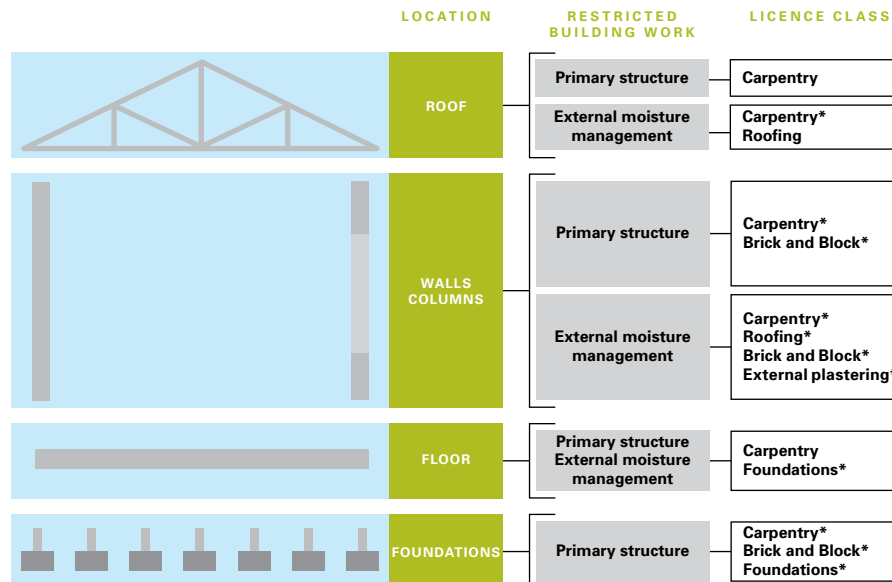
| LOCATION | RESTRICTED BUILDING WORK | LICENCE CLASS |
|---|---|---|
| ROOF | Primary structure | Carpentry |
| | External moisture management | Carpentry* Roofing |
| WALLS COLUMNS | Primary structure | Carpentry* Brick and Block* |
| | External moisture management | Carpentry* Roofing* Brick and Block* External plastering* |
| FLOOR | Primary structure External moisture management | Carpentry Foundations* |
| FOUNDATIONS | Primary structure | Carpentry* Brick and Block* Foundations* |